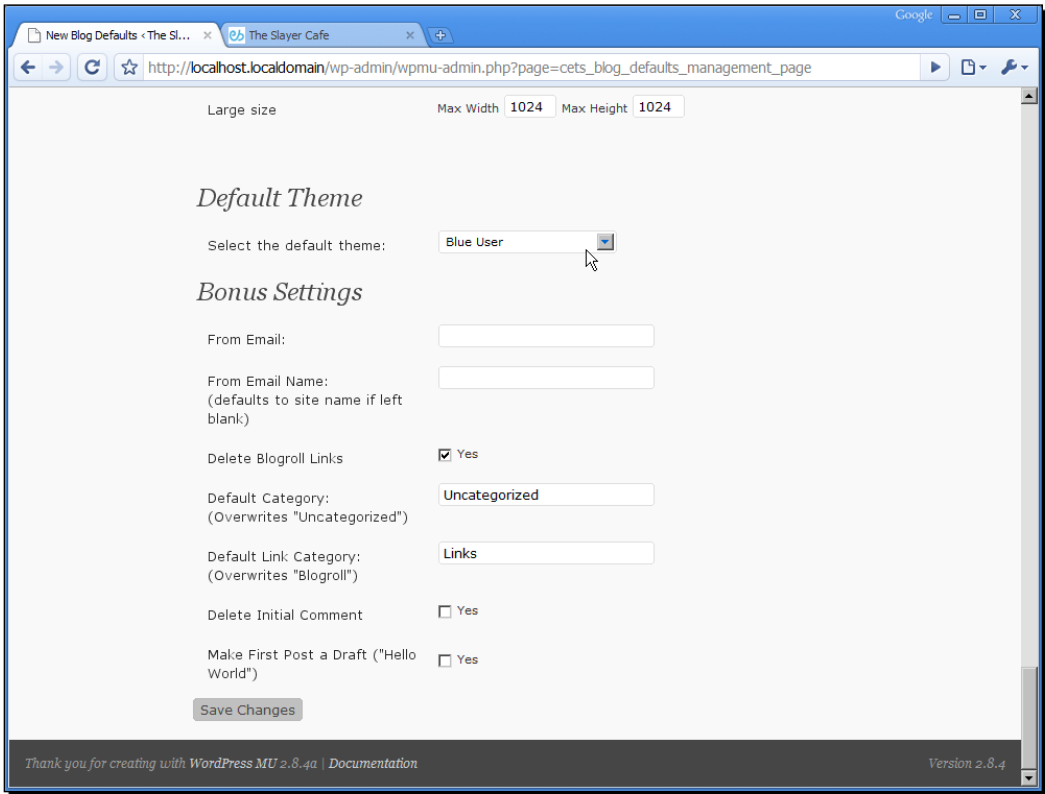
New Blog Defaults ‹ The Sl... ×
The Slayer Cafe ×
Google
http://localhost.localdomain/wp-admin/wpmu-admin.php?page=cets_blog_defaults_management_page

Large size
Max Width 1024 Max Height 1024

Default Theme

Select the default theme:
Blue User

Bonus Settings

From Email:

From Email Name: (defaults to site name if left blank)

Delete Blogroll Links
Yes

Default Category: (Overwrites "Uncategorized")
Uncategorized

Default Link Category: (Overwrites "Blogroll")
Links

Delete Initial Comment
Yes

Make First Post a Draft ("Hello World")
Yes

Save Changes

Thank you for creating with WordPress MU 2.8.4a | Documentation
Version 2.8.4